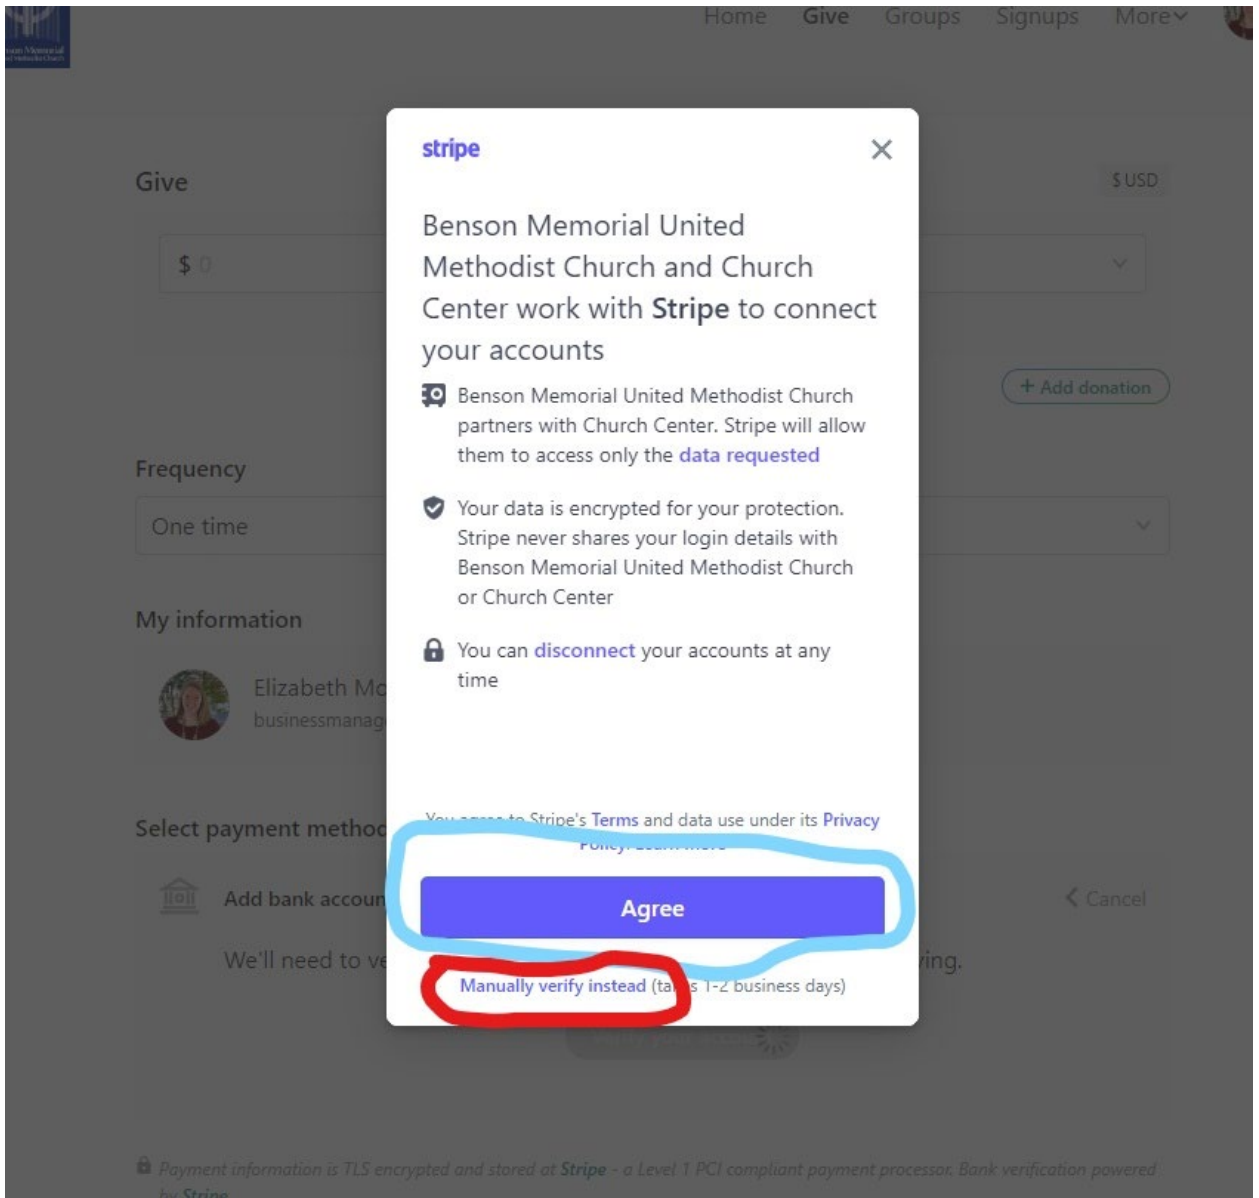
Home Give Groups Signups More

Give

$USD

$ 0

+ Add donation

Frequency

One time

My information

Elizabeth Mc

businessmanag

Select payment method

Add bank accoun

Cancel

We'll need to ve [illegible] ing.

stripe

Benson Memorial United Methodist Church and Church Center work with Stripe to connect your accounts

Benson Memorial United Methodist Church partners with Church Center. Stripe will allow them to access only the data requested

Your data is encrypted for your protection. Stripe never shares your login details with Benson Memorial United Methodist Church or Church Center

You can disconnect your accounts at any time

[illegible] Stripe's Terms and data use under its Privacy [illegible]

Agree

Manually verify instead (ta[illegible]s 1-2 business days)

Payment information is TLS encrypted and stored at Stripe - a Level 1 PCI compliant payment processor. Bank verification powered by Stripe